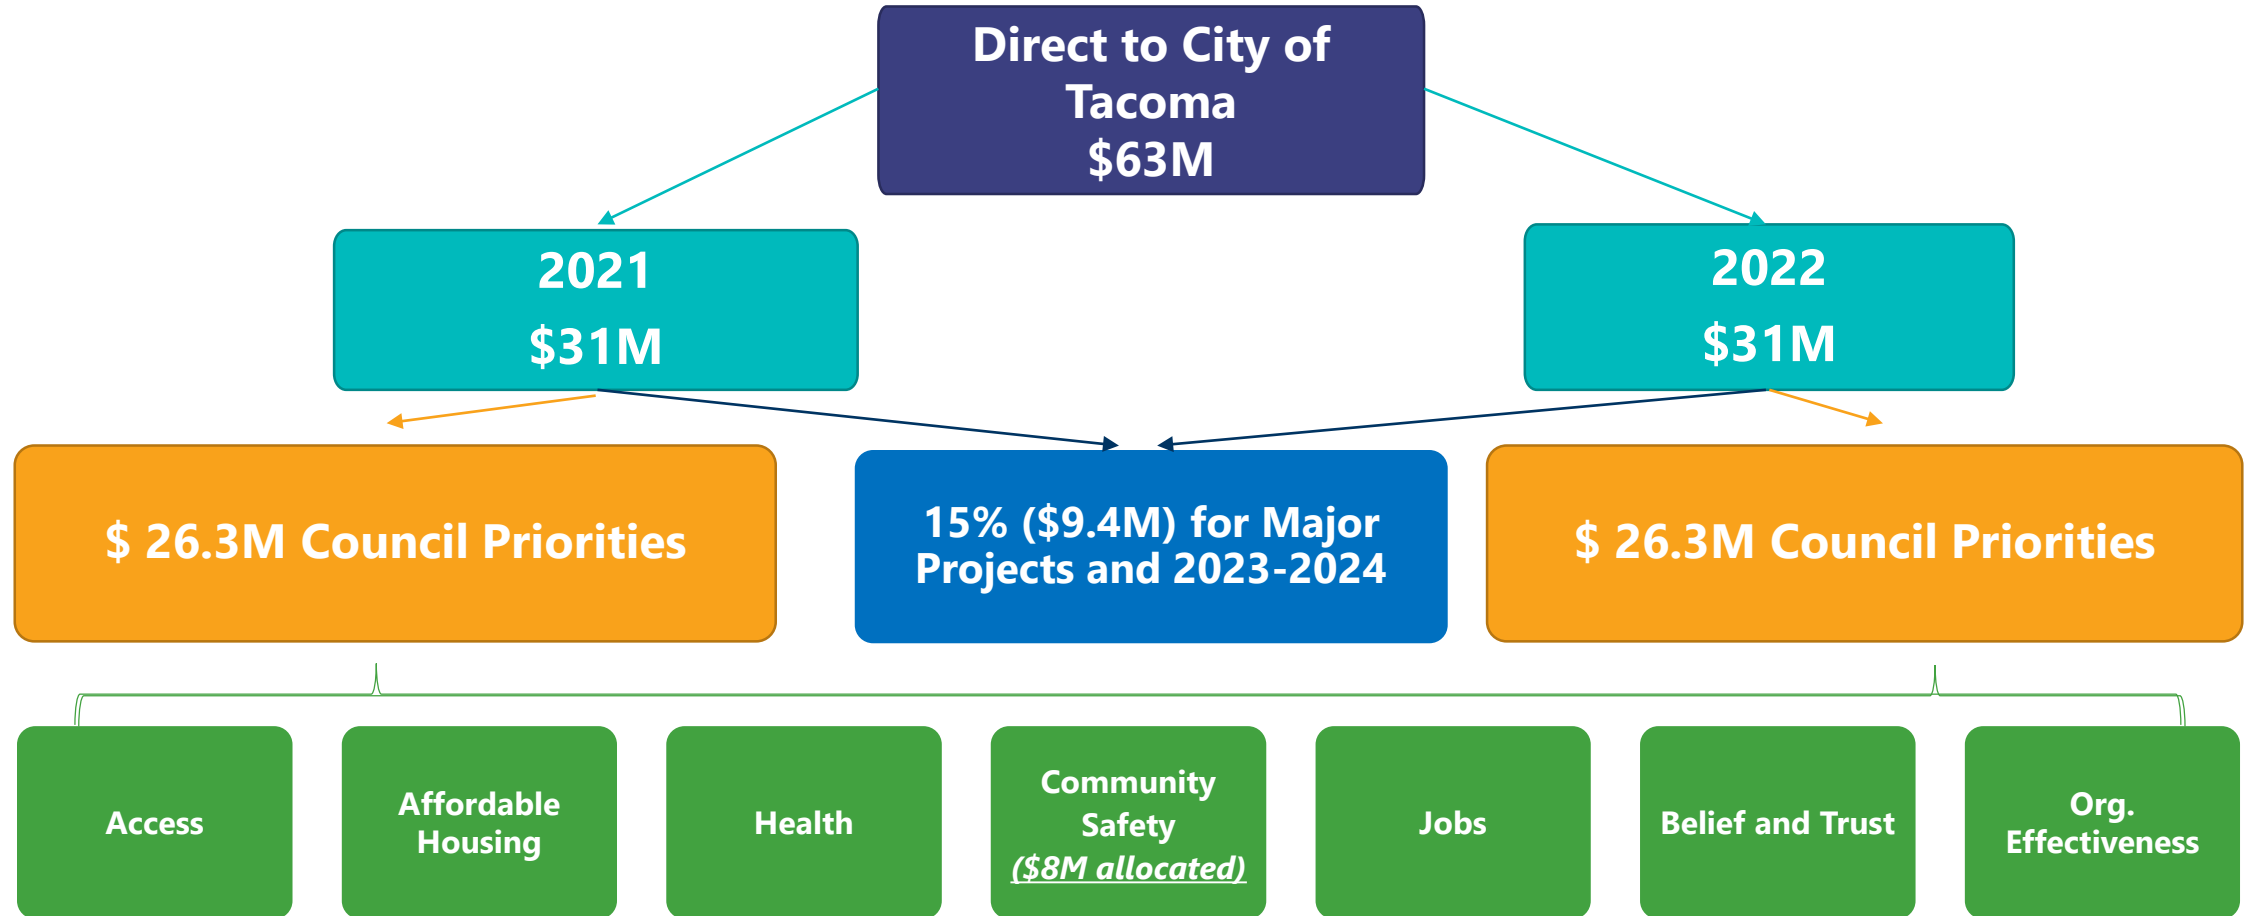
Direct to City of Tacoma
$63M

2021
$31M

2022
$31M

$ 26.3M Council Priorities

15% ($9.4M) for Major Projects and 2023-2024

$ 26.3M Council Priorities

Access

Affordable Housing

Health

Community Safety
($8M allocated)

Jobs

Belief and Trust

Org. Effectiveness